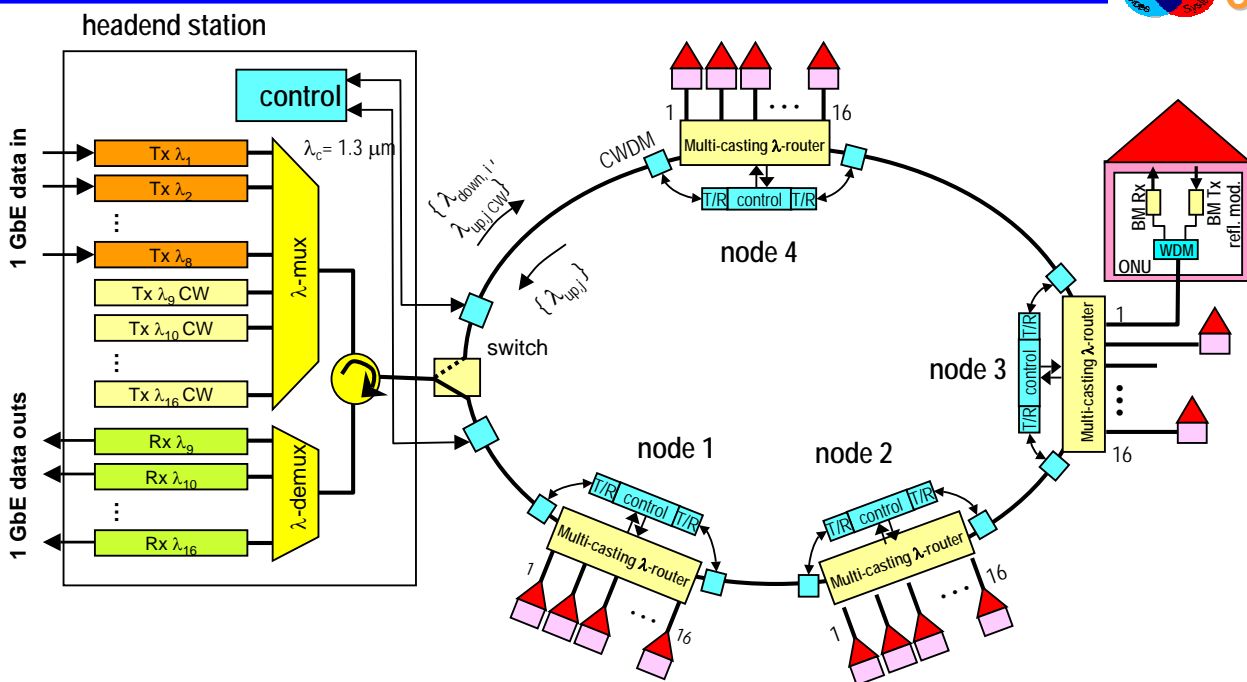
headend station

control

$\lambda_c$= 1.3 μm

1 GbE data in

Tx $\lambda_1$

Tx $\lambda_2$

⋮

Tx $\lambda_8$

Tx $\lambda_9$ CW

Tx $\lambda_{10}$ CW

⋮

Tx $\lambda_{16}$ CW

λ-mux

1 GbE data outs

Rx $\lambda_9$

Rx $\lambda_{10}$

⋮

Rx $\lambda_{16}$

λ-demux

switch

CWDM

{ $\lambda_{down,i}$, $\lambda_{up,j CW}$ }

{ $\lambda_{up,j}$ }

1

16

Multi-casting λ-router

T/R control T/R

node 4

BM Rx

BM Tx

refl. mod.

WDM

ONU

1

T/R control T/R

Multi-casting λ-router

node 3

16

node 1

node 2

T/R control T/R

Multi-casting λ-router

1

16

T/R control T/R

Multi-casting λ-router

16

1